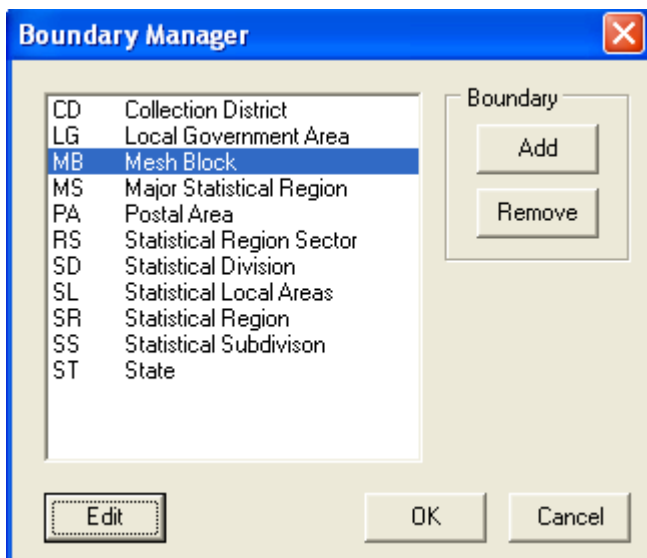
Boundary Manager

| | |
|---|---|
| CD | Collection District |
| LG | Local Government Area |
| MB | Mesh Block |
| MS | Major Statistical Region |
| PA | Postal Area |
| RS | Statistical Region Sector |
| SD | Statistical Division |
| SL | Statistical Local Areas |
| SR | Statistical Region |
| SS | Statistical Subdivison |
| ST | State |

Boundary
Add
Remove

Edit
OK
Cancel